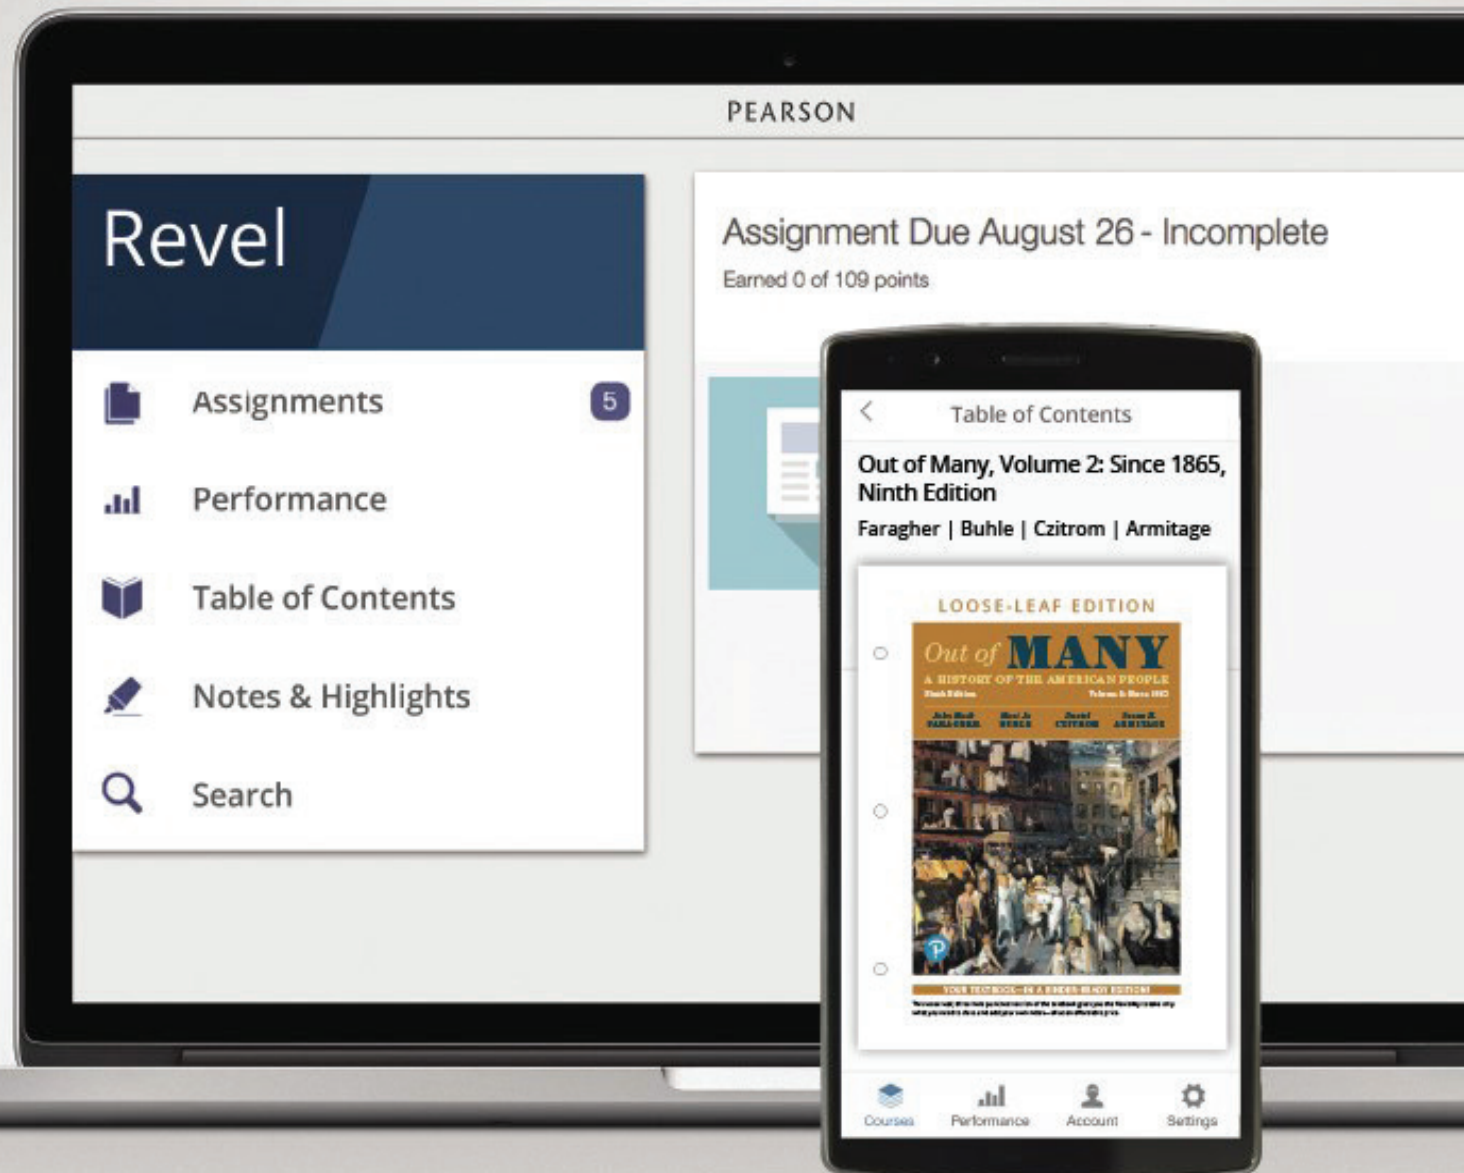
PEARSON

Revel

Assignments 5

Performance

Table of Contents

Notes & Highlights

Search

Assignment Due August 26 - Incomplete

Earned 0 of 109 points

Table of Contents

Out of Many, Volume 2: Since 1865, Ninth Edition

Faragher | Buhle | Czitrom | Armitage

LOOSE-LEAF EDITION

Out of MANY

A HISTORY OF THE AMERICAN PEOPLE

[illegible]

YOUR TEXTBOOK—IN A BINDER-READY EDITION

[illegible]

Courses Performance Account Settings